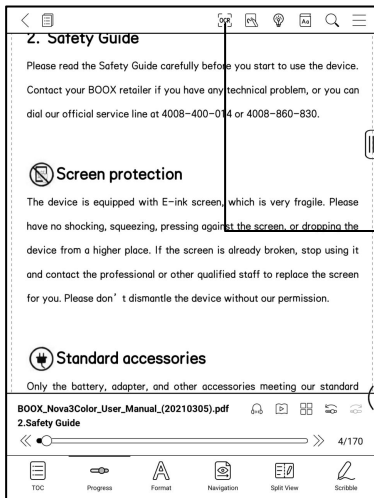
OCR

2. Safety Guide

Please read the Safety Guide carefully before you start to use the device. Contact your BOOX retailer if you have any technical problem, or you can dial our official service line at 4008-400-014 or 4008-860-830.

Screen protection

The device is equipped with E-ink screen, which is very fragile. Please have no shocking, squeezing, pressing against the screen, or dropping the device from a higher place. If the screen is already broken, stop using it and contact the professional or other qualified staff to replace the screen for you. Please don' t dismantle the device without our permission.

Standard accessories

Only the battery, adapter, and other accessories meeting our standard

BOOX_Nova3Color_User_Manual_(20210305).pdf
2.Safety Guide

4/170

TOC Progress Format Navigation Split View Scribble